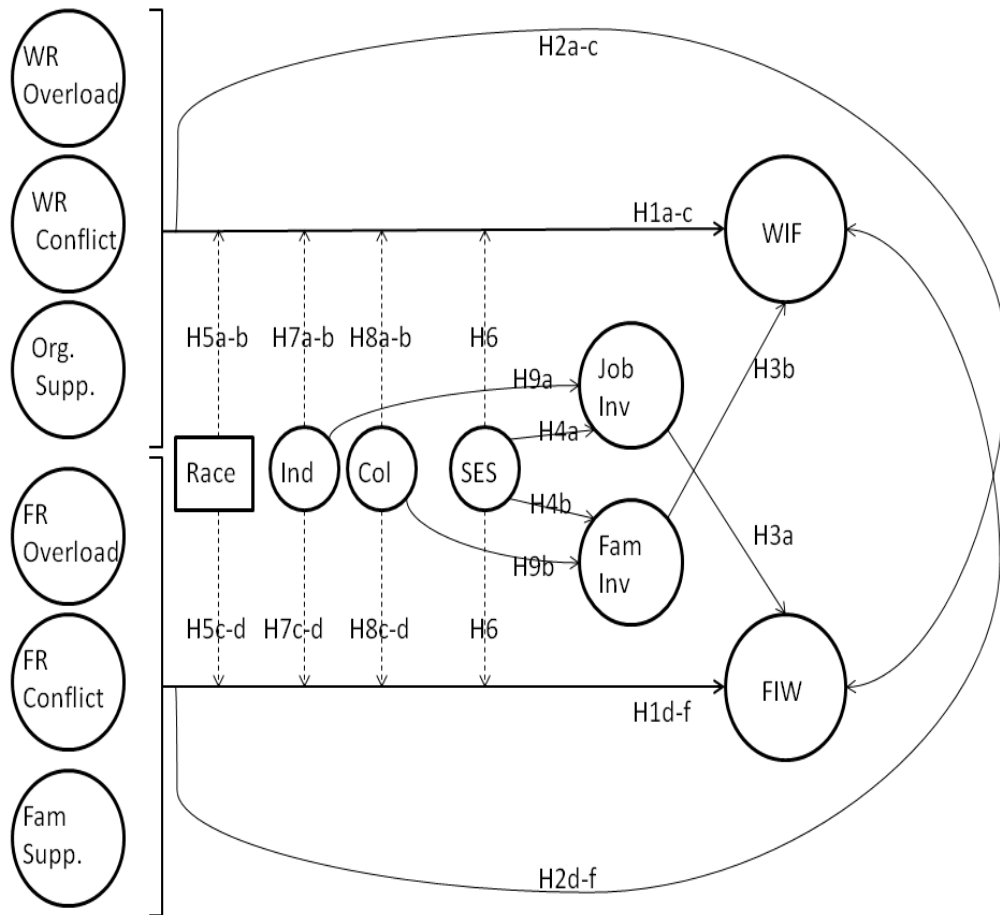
WR Overload

H2a-c

WR Conflict

H1a-c

WIF

Org. Supp.

H5a-b

H7a-b

H8a-b

H6

Job Inv

H9a

H3b

H4a

Race

Ind

Col

SES

FR Overload

H4b

Fam Inv

H3a

H9b

H5c-d

H7c-d

H8c-d

H6

FR Conflict

FIW

H1d-f

Fam Supp.

H2d-f